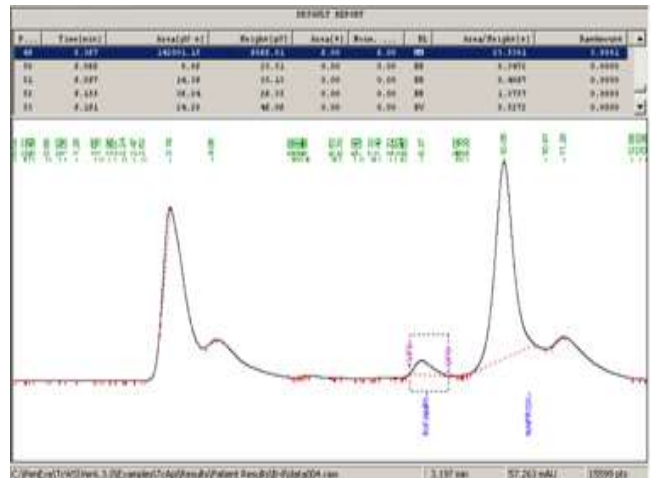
DEFAULT REPORT

| P... | Time[min] | Area[µV s] | Height[µV] | Area[%] | Norm... | BL | Area/Height[s] | Symmetry |
|---|---|---|---|---|---|---|---|---|
| 48 | 8.387 | 182001.13 | 3988.51 | 0.00 | 0.00 | BB | 11.3361 | 3.0061 |
| 50 | 8.068 | 6.60 | 23.51 | 0.00 | 0.00 | BB | 0.2451 | 0.0000 |
| 51 | 8.087 | 14.18 | 15.13 | 0.00 | 0.00 | BB | 0.8687 | 0.0000 |
| 52 | 8.133 | 38.24 | 28.35 | 0.00 | 0.00 | BB | 1.2737 | 0.0000 |
| 53 | 8.181 | 14.23 | 48.08 | 0.00 | 0.00 | BV | 0.3272 | 0.0000 |

C:\WinEva\TrAS\Work 1.0\Examples\TrAp\Results\Patient Results\Bri\data004.raw | 3.197 min | 57.263 mAU | 15599 pts